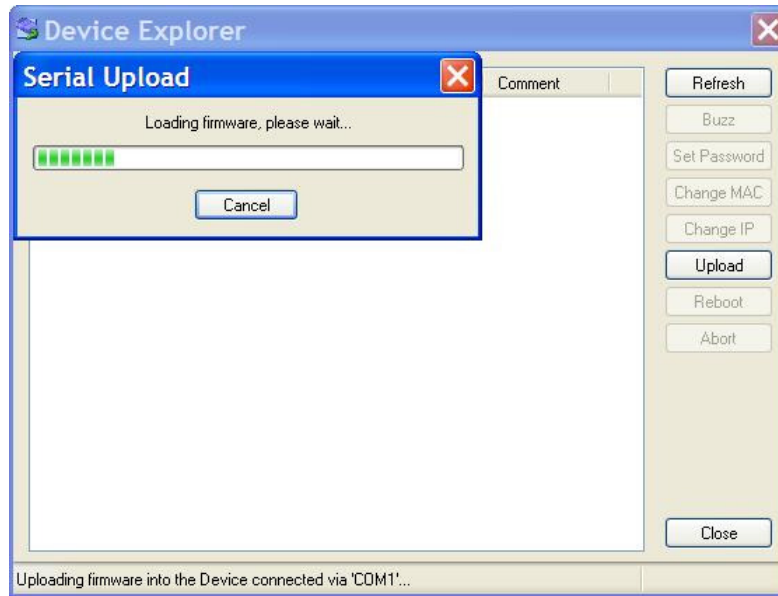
Device Explorer

Serial Upload

Loading firmware, please wait...

Cancel

Comment

Refresh

Buzz

Set Password

Change MAC

Change IP

Upload

Reboot

Abort

Close

Uploading firmware into the Device connected via 'COM1'...